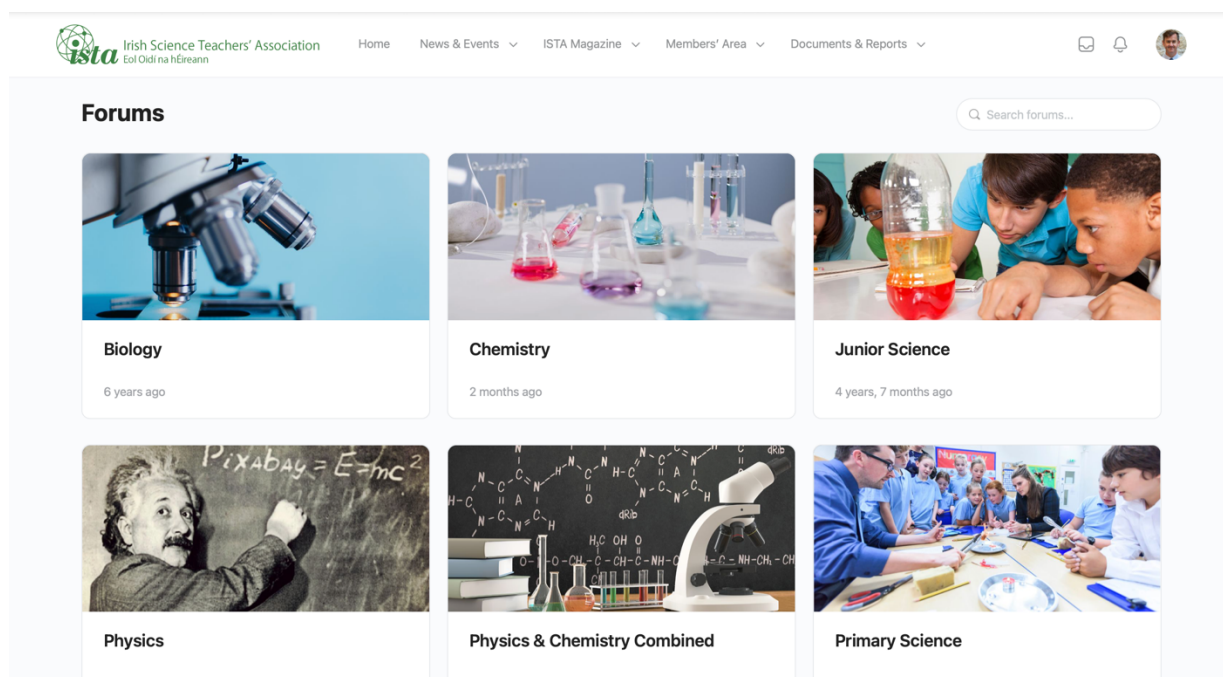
ista Irish Science Teachers' Association
Eol Oidí na hÉireann

Home News & Events ISTA Magazine Members' Area Documents & Reports

Forums

Search forums...

Biology

6 years ago

Chemistry

2 months ago

Junior Science

4 years, 7 months ago

Pixabay = $E=mc^2$

Physics

Physics & Chemistry Combined

Primary Science